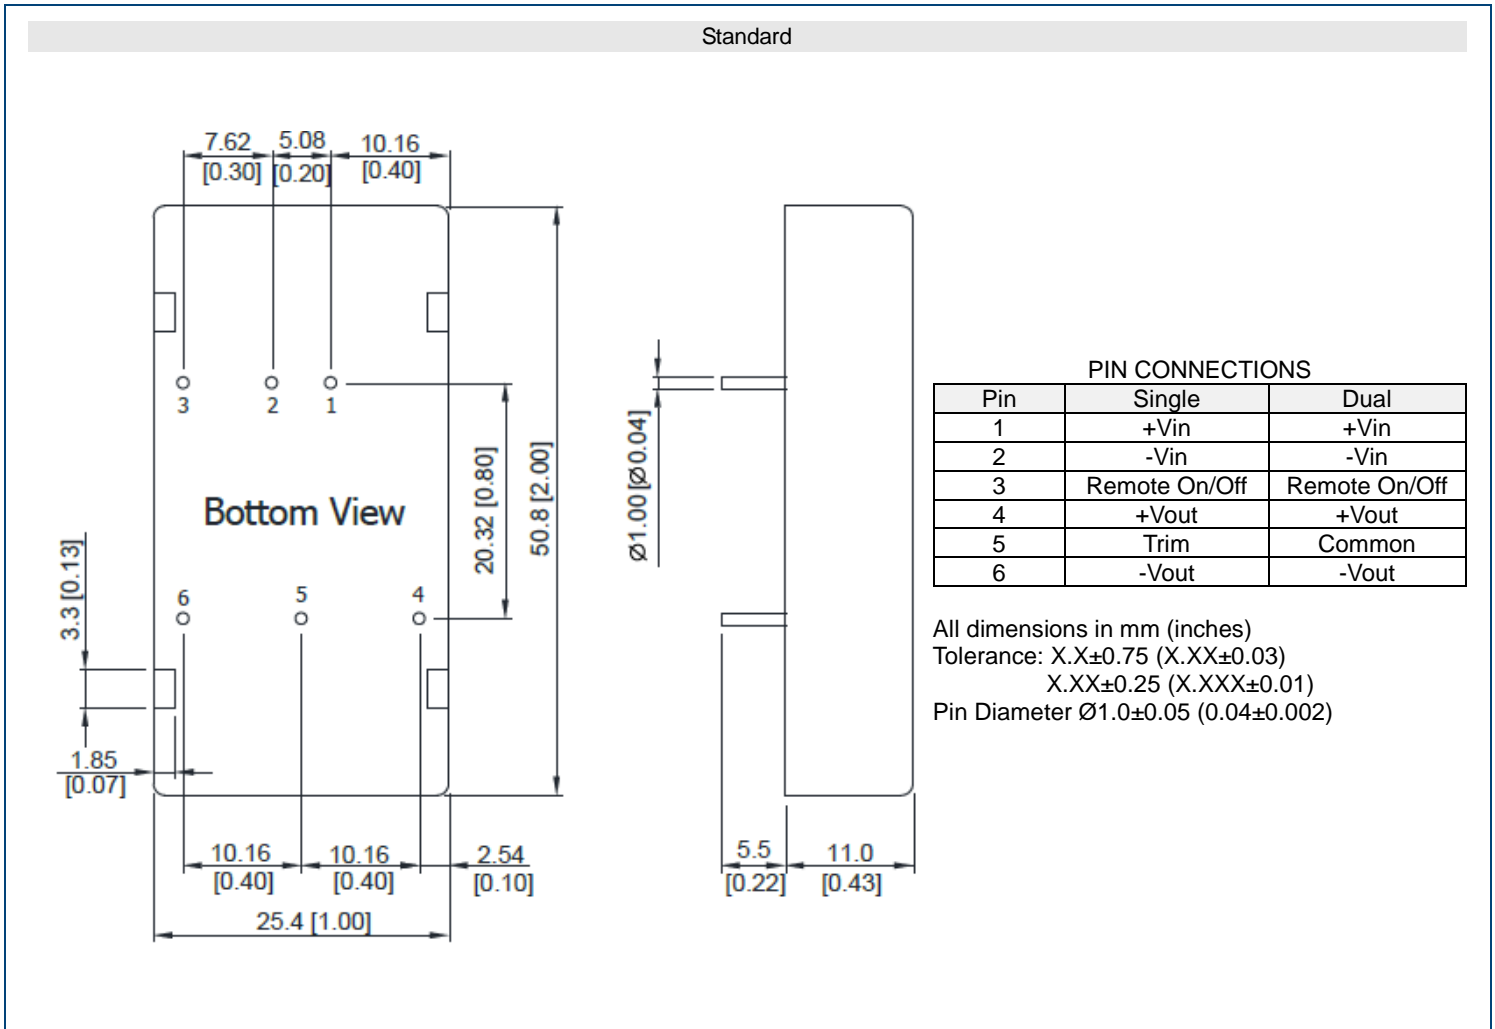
Standard

7.62 [0.30]
5.08 [0.20]
10.16 [0.40]

3 2 1

Bottom View

20.32 [0.80]
50.8 [2.00]

3.3 [0.13]

6 5 4

1.85 [0.07]

10.16 [0.40]
10.16 [0.40]
2.54 [0.10]
25.4 [1.00]

Ø1.00 [Ø0.04]

5.5 [0.22]
11.0 [0.43]

PIN CONNECTIONS

| Pin | Single | Dual |
|---|---|---|
| 1 | +Vin | +Vin |
| 2 | -Vin | -Vin |
| 3 | Remote On/Off | Remote On/Off |
| 4 | +Vout | +Vout |
| 5 | Trim | Common |
| 6 | -Vout | -Vout |

All dimensions in mm (inches)
Tolerance: X.X±0.75 (X.XX±0.03)
X.XX±0.25 (X.XXX±0.01)
Pin Diameter Ø1.0±0.05 (0.04±0.002)